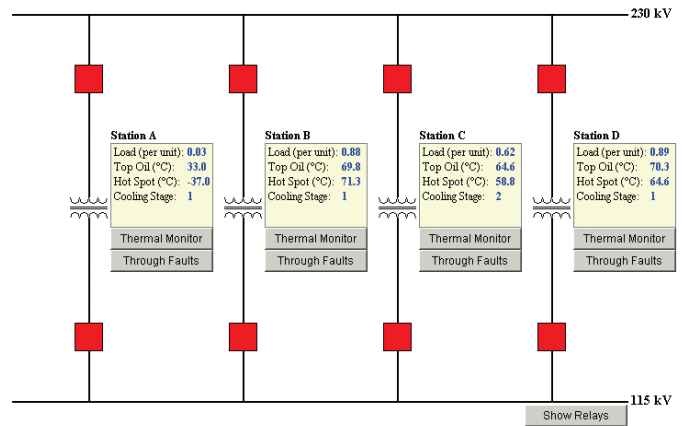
230 kV

Station A
Load (per unit): 0.03
Top Oil (°C): 33.0
Hot Spot (°C): -37.0
Cooling Stage: 1
Thermal Monitor
Through Faults

Station B
Load (per unit): 0.88
Top Oil (°C): 69.8
Hot Spot (°C): 71.3
Cooling Stage: 1
Thermal Monitor
Through Faults

Station C
Load (per unit): 0.62
Top Oil (°C): 64.6
Hot Spot (°C): 58.8
Cooling Stage: 2
Thermal Monitor
Through Faults

Station D
Load (per unit): 0.89
Top Oil (°C): 70.3
Hot Spot (°C): 64.6
Cooling Stage: 1
Thermal Monitor
Through Faults

115 kV
Show Relays